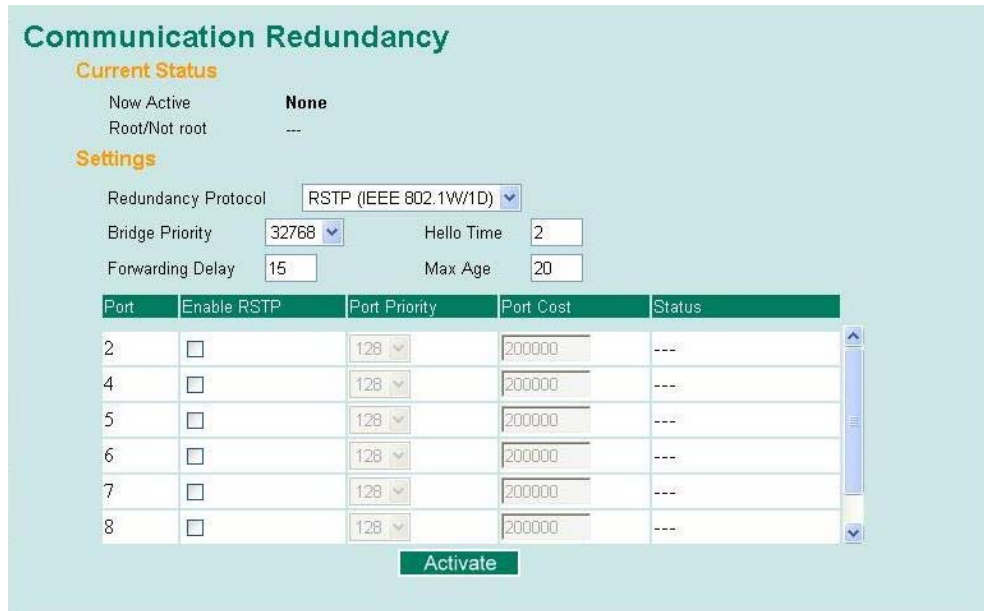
Communication Redundancy

Current Status

Now Active None
Root/Not root ---

Settings

Redundancy Protocol RSTP (IEEE 802.1W/1D)
Bridge Priority 32768 Hello Time 2
Forwarding Delay 15 Max Age 20

| Port | Enable RSTP | Port Priority | Port Cost | Status |
|---|---|---|---|---|
| 2 | ☐ | 128 | 200000 | --- |
| 4 | ☐ | 128 | 200000 | --- |
| 5 | ☐ | 128 | 200000 | --- |
| 6 | ☐ | 128 | 200000 | --- |
| 7 | ☐ | 128 | 200000 | --- |
| 8 | ☐ | 128 | 200000 | --- |

Activate